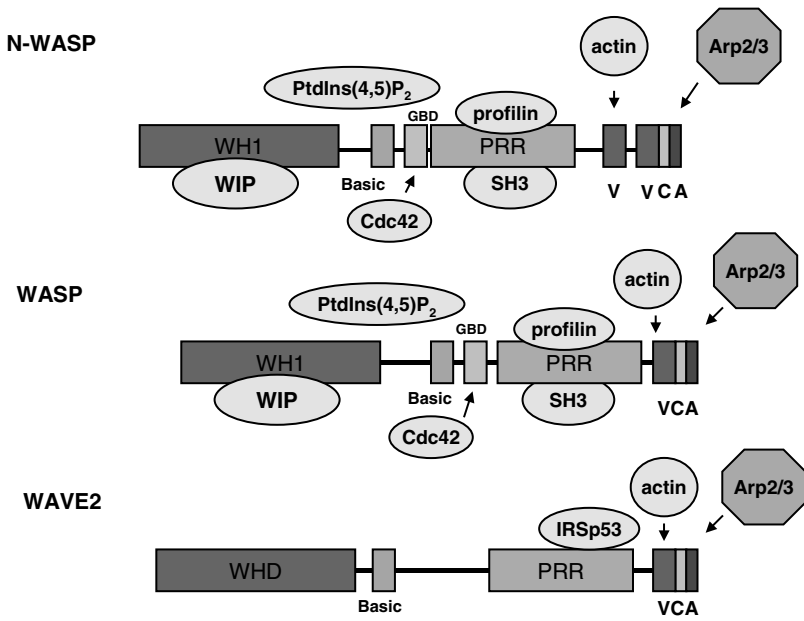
N-WASP

actin

Arp2/3

PtdIns(4,5)$P_2$

GBD

profilin

WH1

PRR

WIP

Basic

SH3

V

V C A

Cdc42

WASP

actin

Arp2/3

PtdIns(4,5)$P_2$

GBD

profilin

WH1

PRR

WIP

Basic

SH3

VCA

Cdc42

WAVE2

actin

Arp2/3

IRSp53

WHD

PRR

Basic

VCA